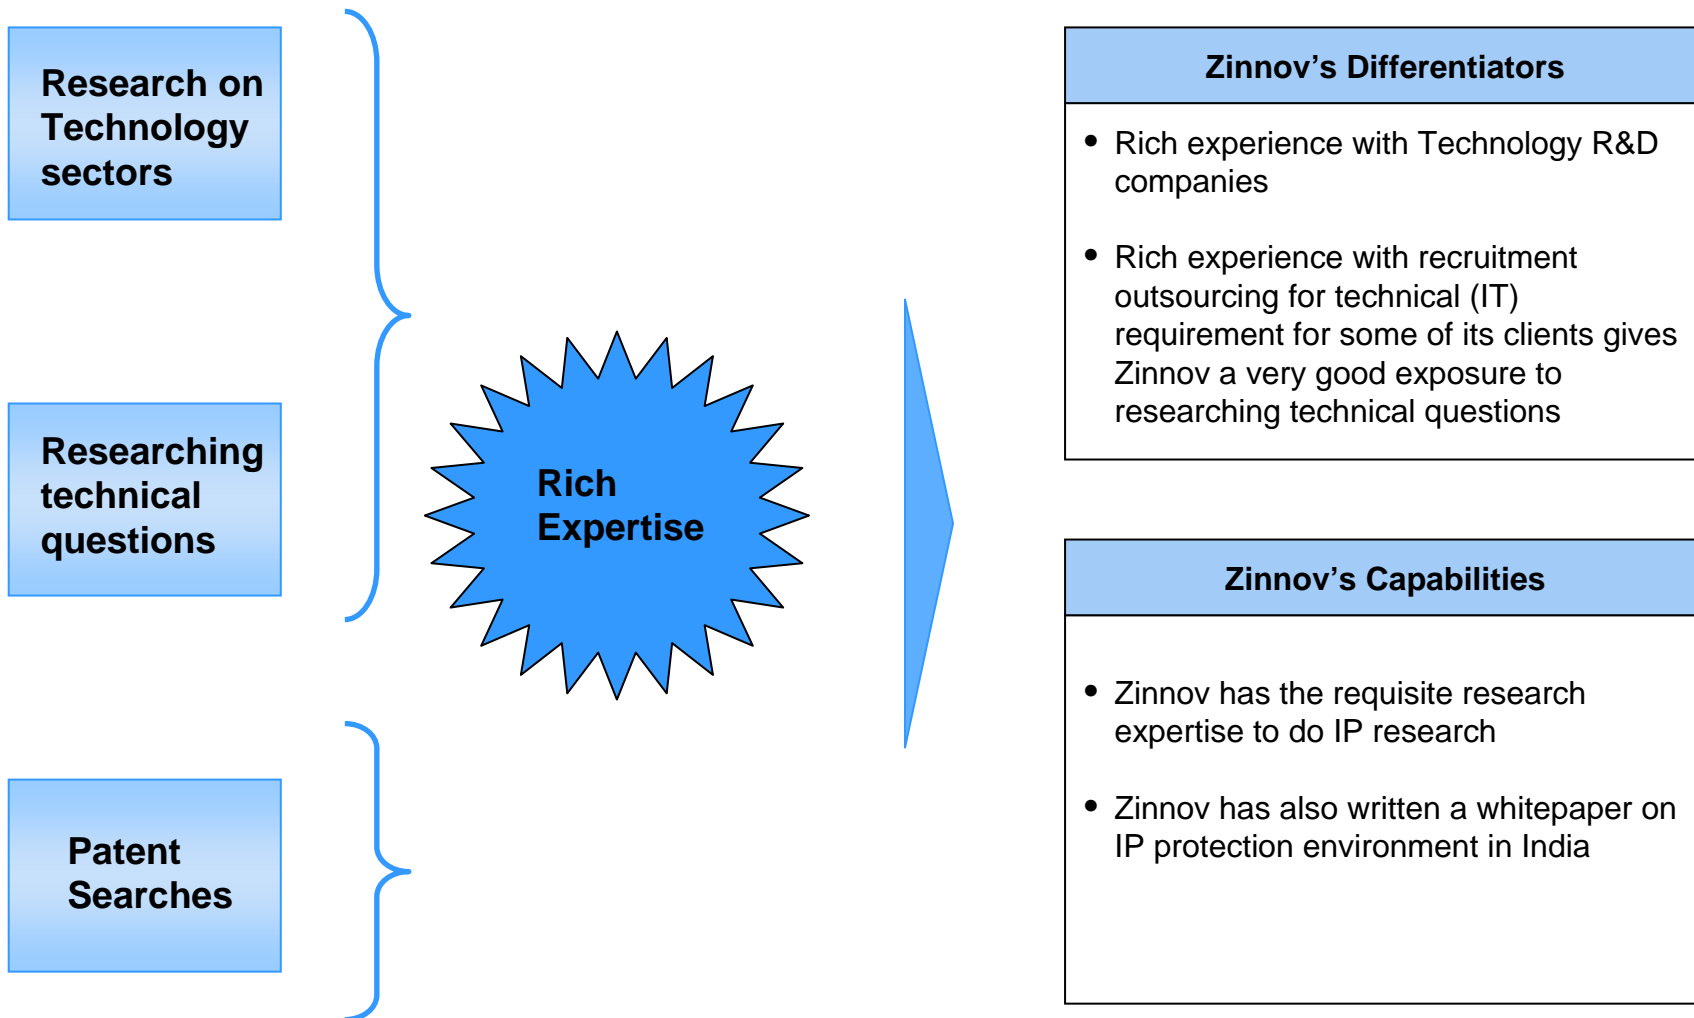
Research on Technology sectors

Researching technical questions

Patent Searches

Rich Expertise

Zinnov’s Differentiators

• Rich experience with Technology R&D companies

• Rich experience with recruitment outsourcing for technical (IT) requirement for some of its clients gives Zinnov a very good exposure to researching technical questions

Zinnov’s Capabilities

• Zinnov has the requisite research expertise to do IP research

• Zinnov has also written a whitepaper on IP protection environment in India